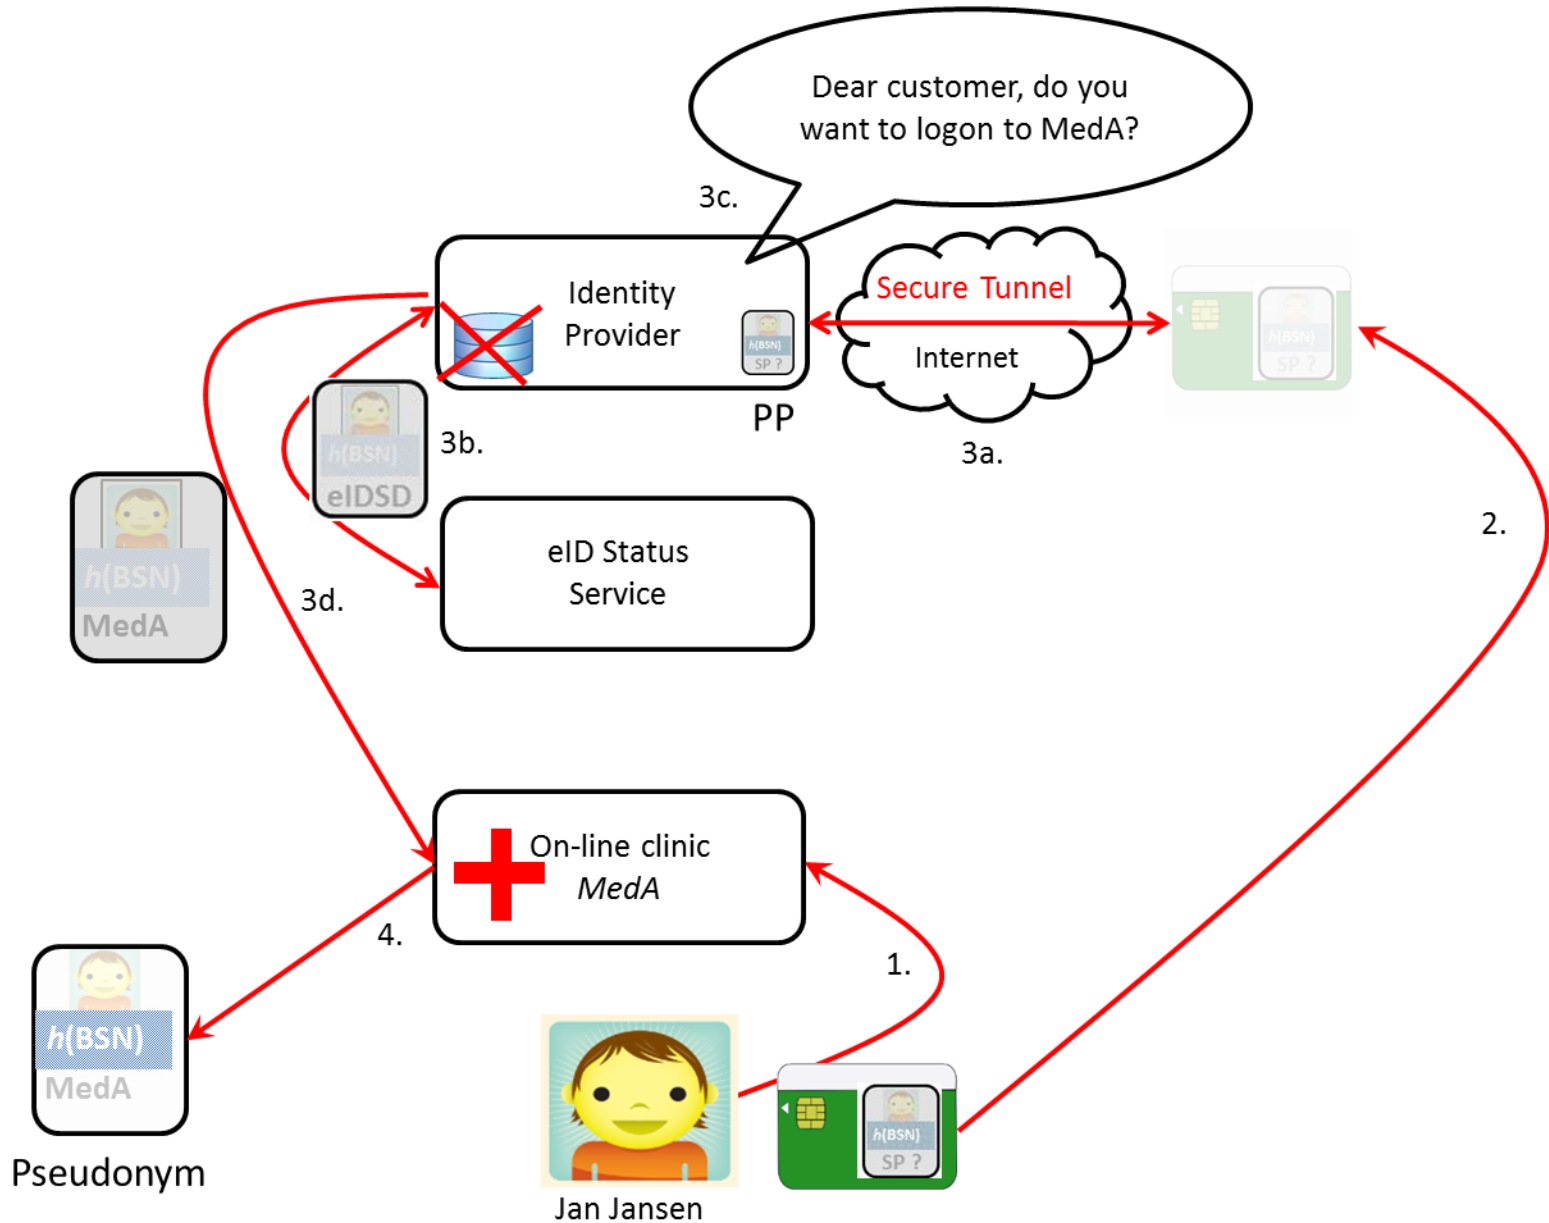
Dear customer, do you want to logon to MedA?

3c.

Identity Provider

h(BSN)
SP ?

PP

Secure Tunnel

Internet

3a.

h(BSN)
SP ?

h(BSN)
eIDSD

3b.

eID Status Service

h(BSN)
MedA

3d.

2.

On-line clinic
MedA

4.

1.

h(BSN)
MedA

Pseudonym

Jan Jansen

h(BSN)
SP ?